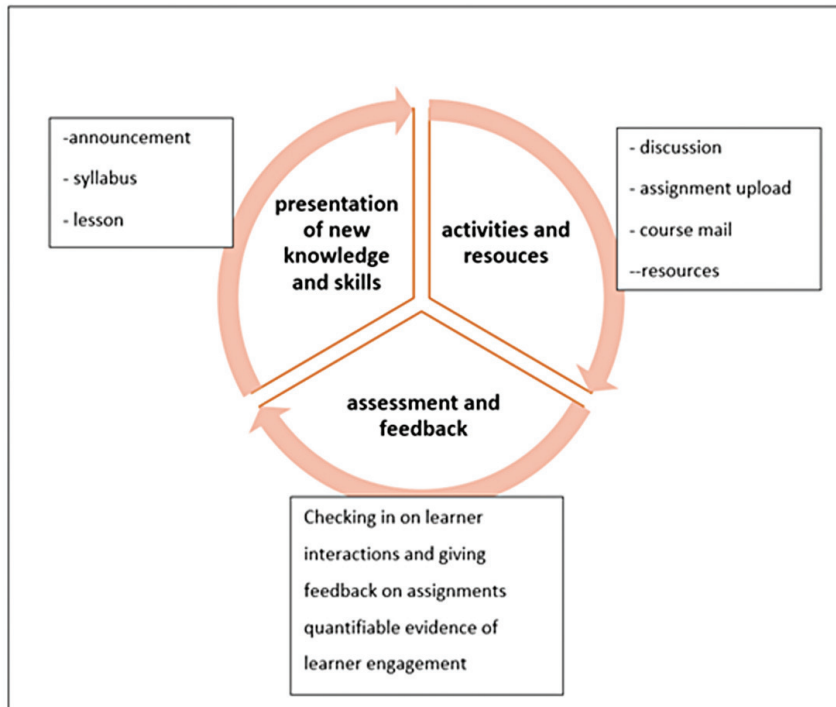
-announcement
- syllabus
- lesson

presentation of new knowledge and skills

activities and resouces

- discussion
- assignment upload
- course mail
--resources

assessment and feedback

Checking in on learner interactions and giving feedback on assignments quantifiable evidence of learner engagement